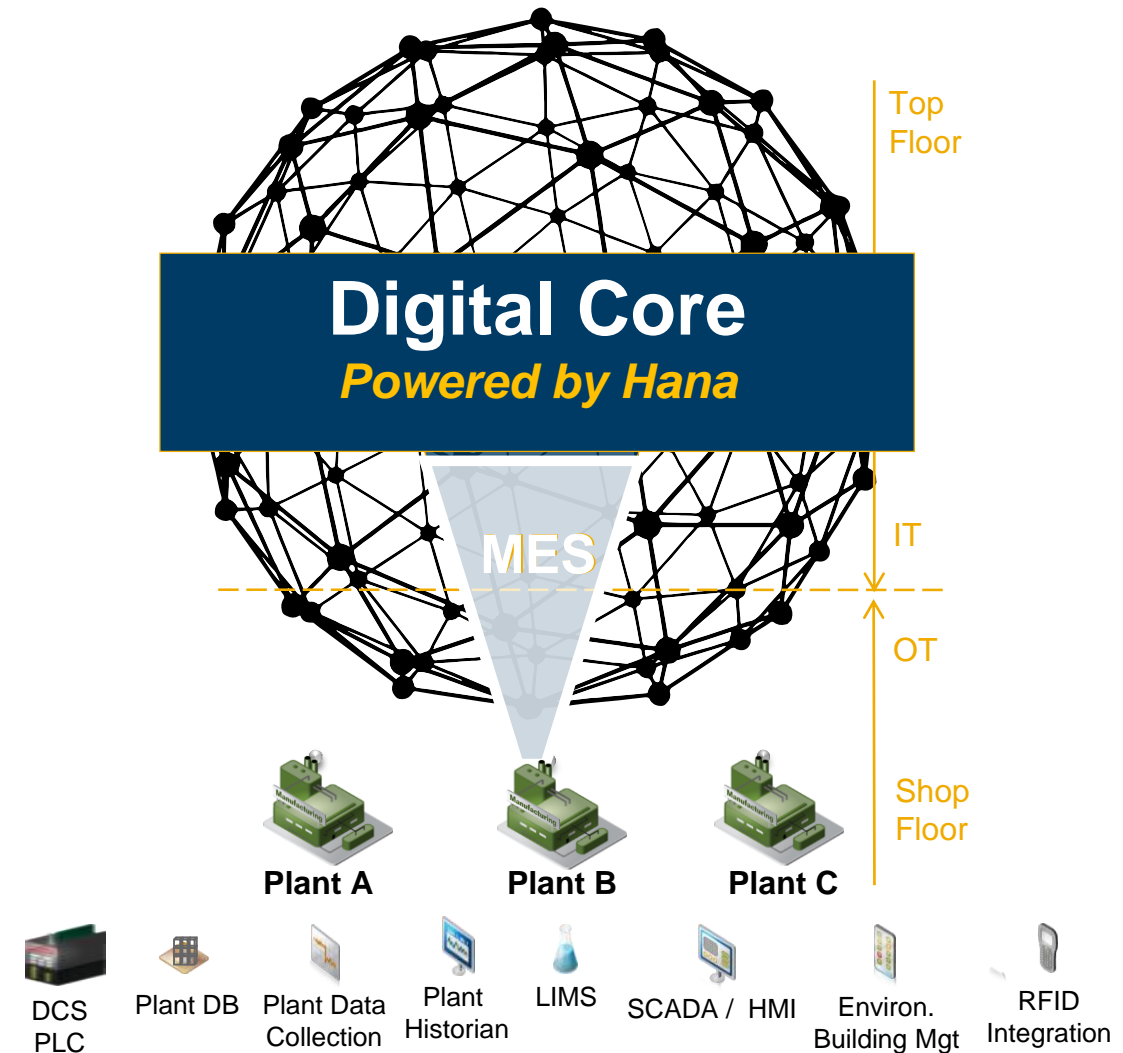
Top Floor

Digital Core
Powered by Hana

MES

IT

OT

Shop Floor

Manufacturing
Manufacturing
Manufacturing

Plant A
Plant B
Plant C

DCS PLC
Plant DB
Plant Data Collection
Plant Historian
LIMS
SCADA / HMI
Environ. Building Mgt
RFID Integration